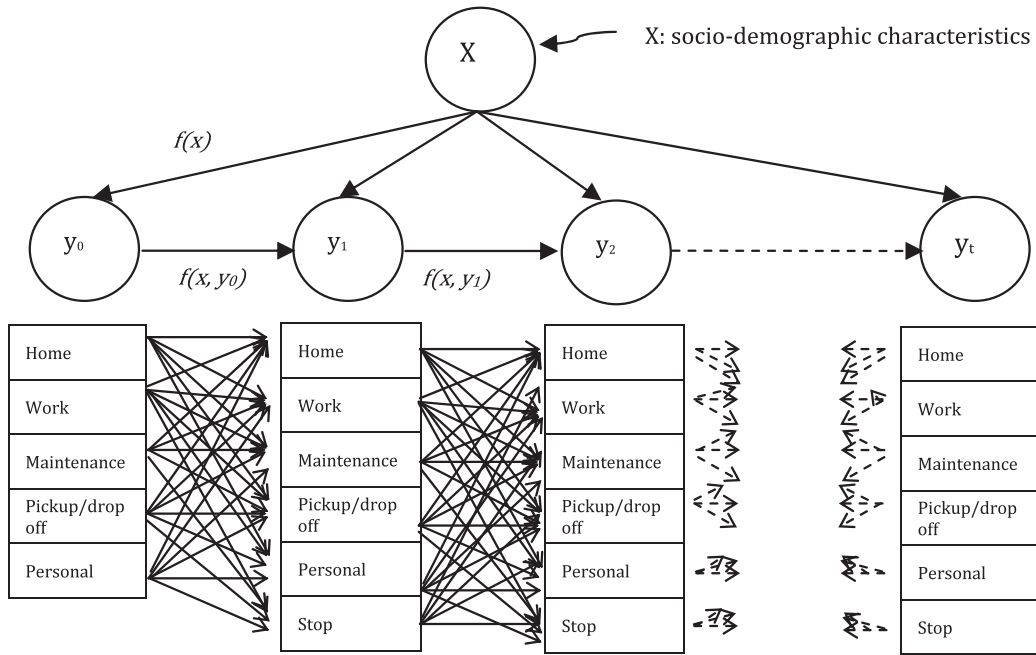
X

X: socio-demographic characteristics

$f(x)$

$y_0$

$f(x, y_0)$

$y_1$

$f(x, y_1)$

$y_2$

$y_t$

| Home |
|---|
| Work |
| Maintenance |
| Pickup/drop off |
| Personal |

| Home |
|---|
| Work |
| Maintenance |
| Pickup/drop off |
| Personal |
| Stop |

| Home |
|---|
| Work |
| Maintenance |
| Pickup/drop off |
| Personal |
| Stop |

| Home |
|---|
| Work |
| Maintenance |
| Pickup/drop off |
| Personal |
| Stop |